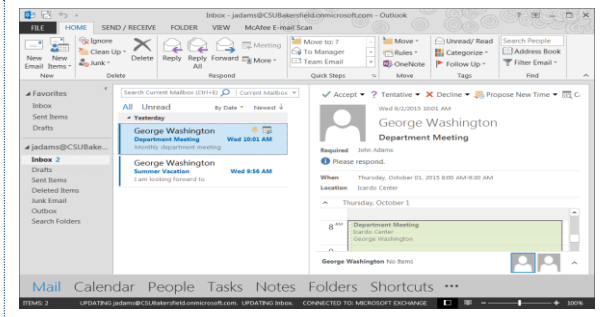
Inbox - jadams@CSUBakersfield.onmicrosoft.com - Outlook

FILE HOME SEND / RECEIVE FOLDER VIEW McAfee E-mail Scan

New Email New Items Ignore Clean Up Junk Delete Reply Reply All Forward Meeting More Move to: ? To Manager Team Email Move Rules OneNote Unread/ Read Categorize Follow Up Search People Address Book Filter Email

New Delete Respond Quick Steps Move Tags Find

Favorites
Inbox
Sent Items
Drafts

jadams@CSUBake...
Inbox 2
Drafts
Sent Items
Deleted Items
Junk Email
Outbox
Search Folders

Search Current Mailbox (Ctrl+E) Current Mailbox
All Unread By Date Newest
Yesterday
George Washington
Department Meeting Wed 10:01 AM
Monthly department meeting
George Washington
Summer Vacation Wed 9:56 AM
I am looking forward to

Accept Tentative Decline Propose New Time
Wed 9/2/2015 10:01 AM
George Washington
Department Meeting
Required John Adams
Please respond.
When Thursday, October 01, 2015 8:00 AM-9:00 AM
Location Icardo Center
Thursday, October 1
8 AM Department Meeting
Icardo Center
George Washington

George Washington No Items

Mail Calendar People Tasks Notes Folders Shortcuts ...

ITEMS: 2 UPDATING jadams@CSUBakersfield.onmicrosoft.com. UPDATING Inbox. CONNECTED TO: MICROSOFT EXCHANGE 100%